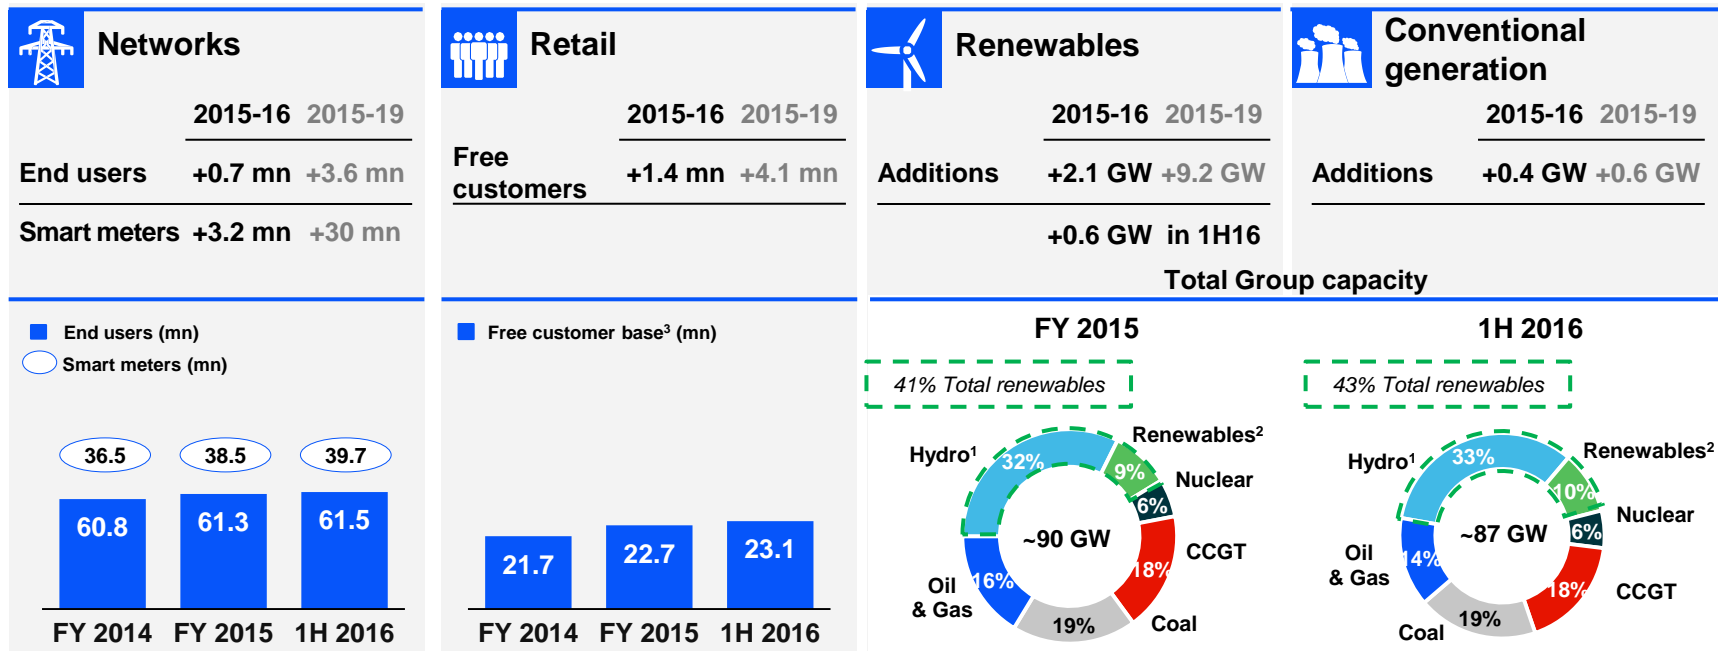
Networks

| | 2015-16 | 2015-19 |
|---|---|---|
| End users | +0.7 mn | +3.6 mn |
| Smart meters | +3.2 mn | +30 mn |

Retail

| | 2015-16 | 2015-19 |
|---|---|---|
| Free customers | +1.4 mn | +4.1 mn |

Renewables

| | 2015-16 | 2015-19 |
|---|---|---|
| Additions | +2.1 GW | +9.2 GW |
| | +0.6 GW in 1H16 | |

Conventional generation

| | 2015-16 | 2015-19 |
|---|---|---|
| Additions | +0.4 GW | +0.6 GW |

Total Group capacity

End users (mn)
Smart meters (mn)

36.5 38.5 39.7
60.8 61.3 61.5
FY 2014 FY 2015 1H 2016

Free customer base$^3$ (mn)

21.7 22.7 23.1
FY 2014 FY 2015 1H 2016

FY 2015

41% Total renewables

Hydro$^1$ 32%
Renewables$^2$ 9%
Nuclear 6%
~90 GW
CCGT 18%
Coal 19%
Oil & Gas 16%

1H 2016

43% Total renewables

Hydro$^1$ 33%
Renewables$^2$ 10%
Nuclear 6%
~87 GW
CCGT 18%
Coal 19%
Oil & Gas 14%